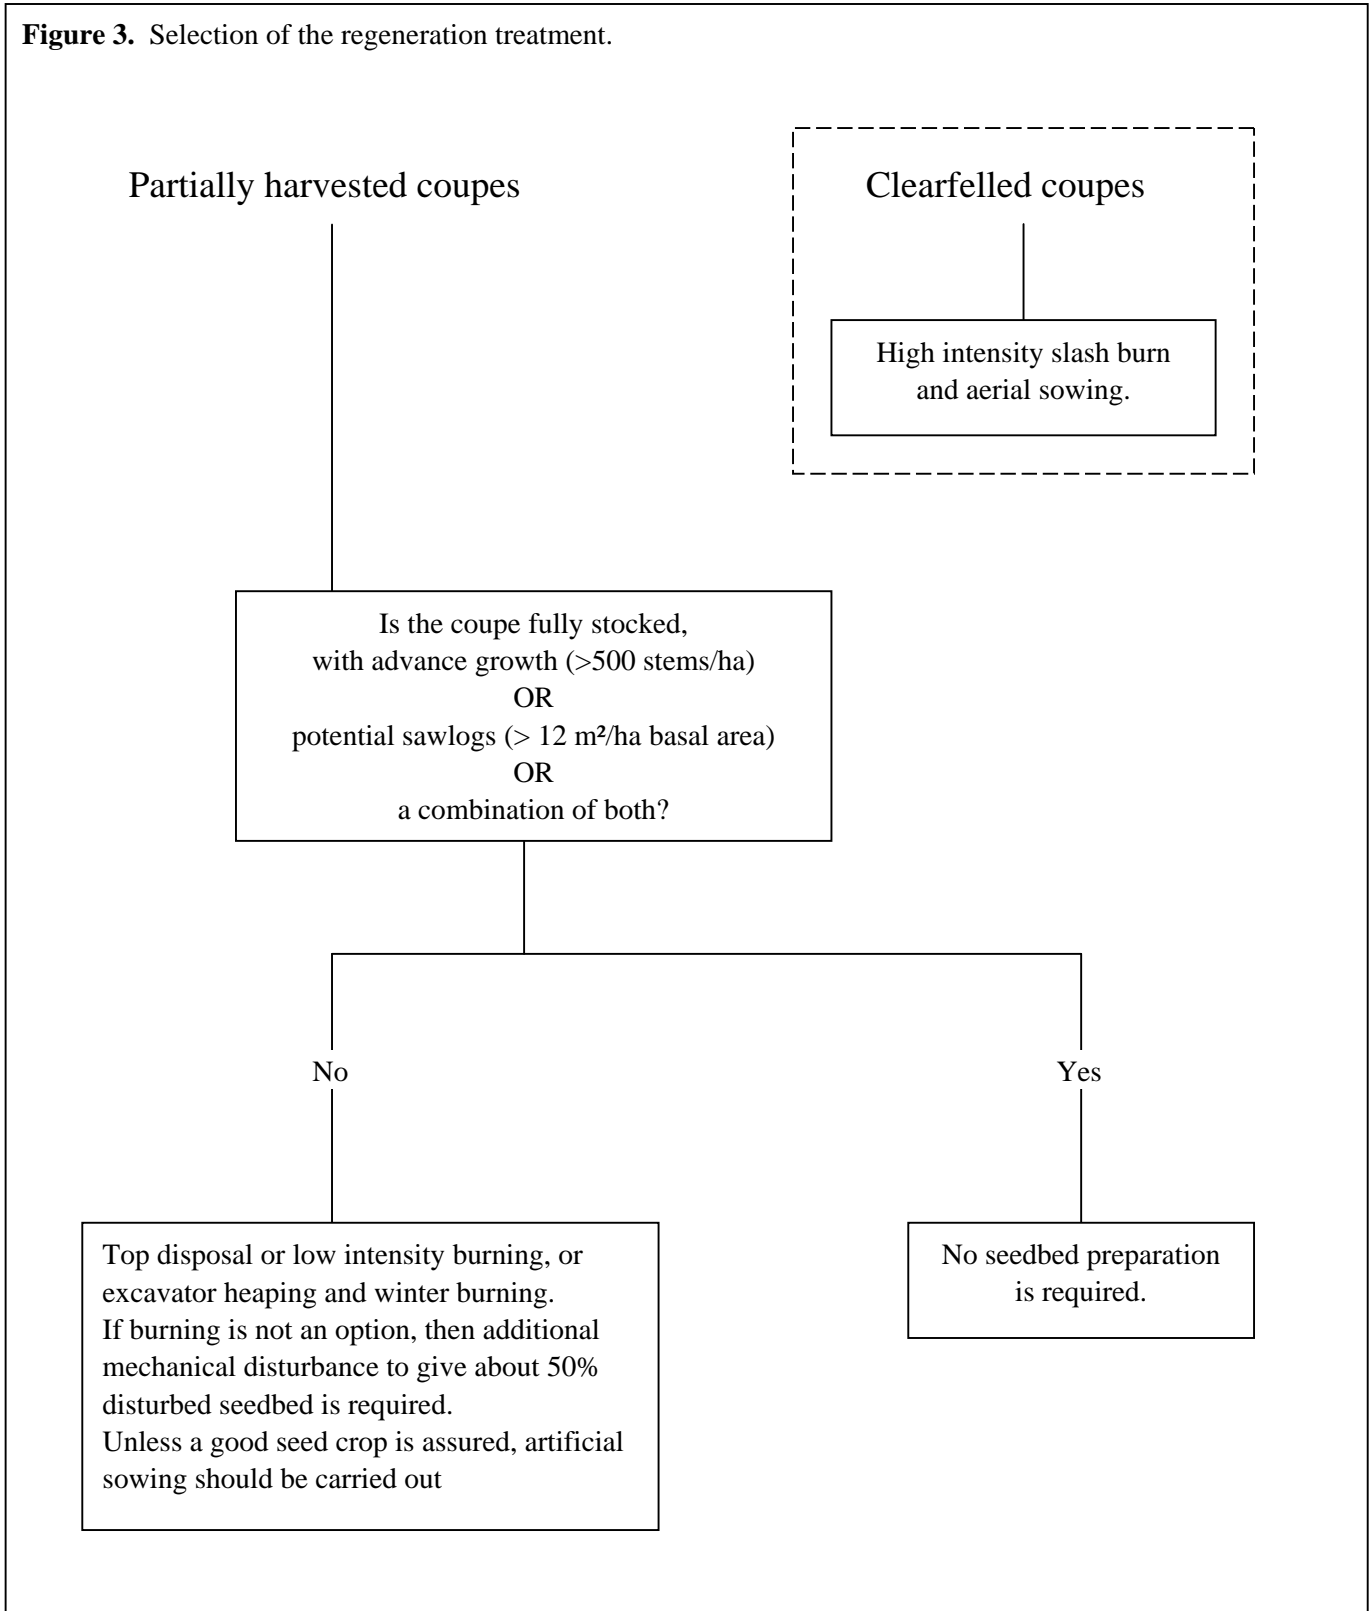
**Figure 3.** Selection of the regeneration treatment.

Partially harvested coupes

Clearfelled coupes

High intensity slash burn and aerial sowing.

Is the coupe fully stocked, with advance growth (>500 stems/ha) OR potential sawlogs (> 12 m²/ha basal area) OR a combination of both?

No

Yes

Top disposal or low intensity burning, or excavator heaping and winter burning.
If burning is not an option, then additional mechanical disturbance to give about 50% disturbed seedbed is required.
Unless a good seed crop is assured, artificial sowing should be carried out

No seedbed preparation is required.